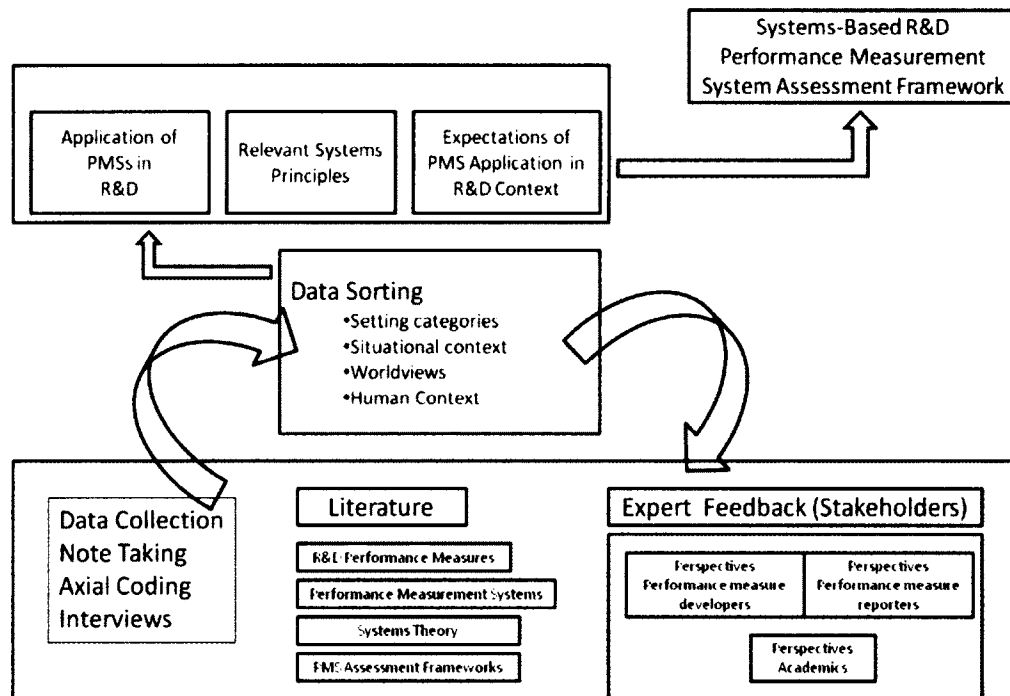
Systems-Based R&D Performance Measurement System Assessment Framework

Application of PMSs in R&D

Relevant Systems Principles

Expectations of PMS Application in R&D Context

Data Sorting
•Setting categories
•Situational context
•Worldviews
•Human Context

Data Collection
Note Taking
Axial Coding
Interviews

Literature

R&D Performance Measures

Performance Measurement Systems

Systems Theory

PMS Assessment Frameworks

Expert Feedback (Stakeholders)

Perspectives Performance measure developers

Perspectives Performance measure reporters

Perspectives Academics